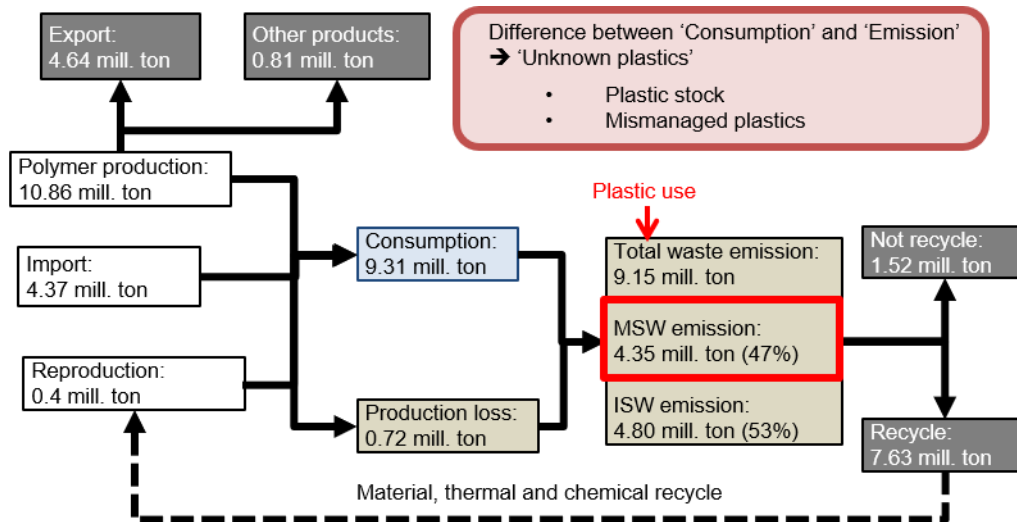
Export:
4.64 mill. ton

Other products:
0.81 mill. ton

Difference between 'Consumption' and 'Emission'
➔ 'Unknown plastics'

• Plastic stock
• Mismanaged plastics

Polymer production:
10.86 mill. ton

Plastic use

Import:
4.37 mill. ton

Consumption:
9.31 mill. ton

Total waste emission:
9.15 mill. ton

Not recycle:
1.52 mill. ton

MSW emission:
4.35 mill. ton (47%)

Reproduction:
0.4 mill. ton

Production loss:
0.72 mill. ton

ISW emission:
4.80 mill. ton (53%)

Recycle:
7.63 mill. ton

Material, thermal and chemical recycle